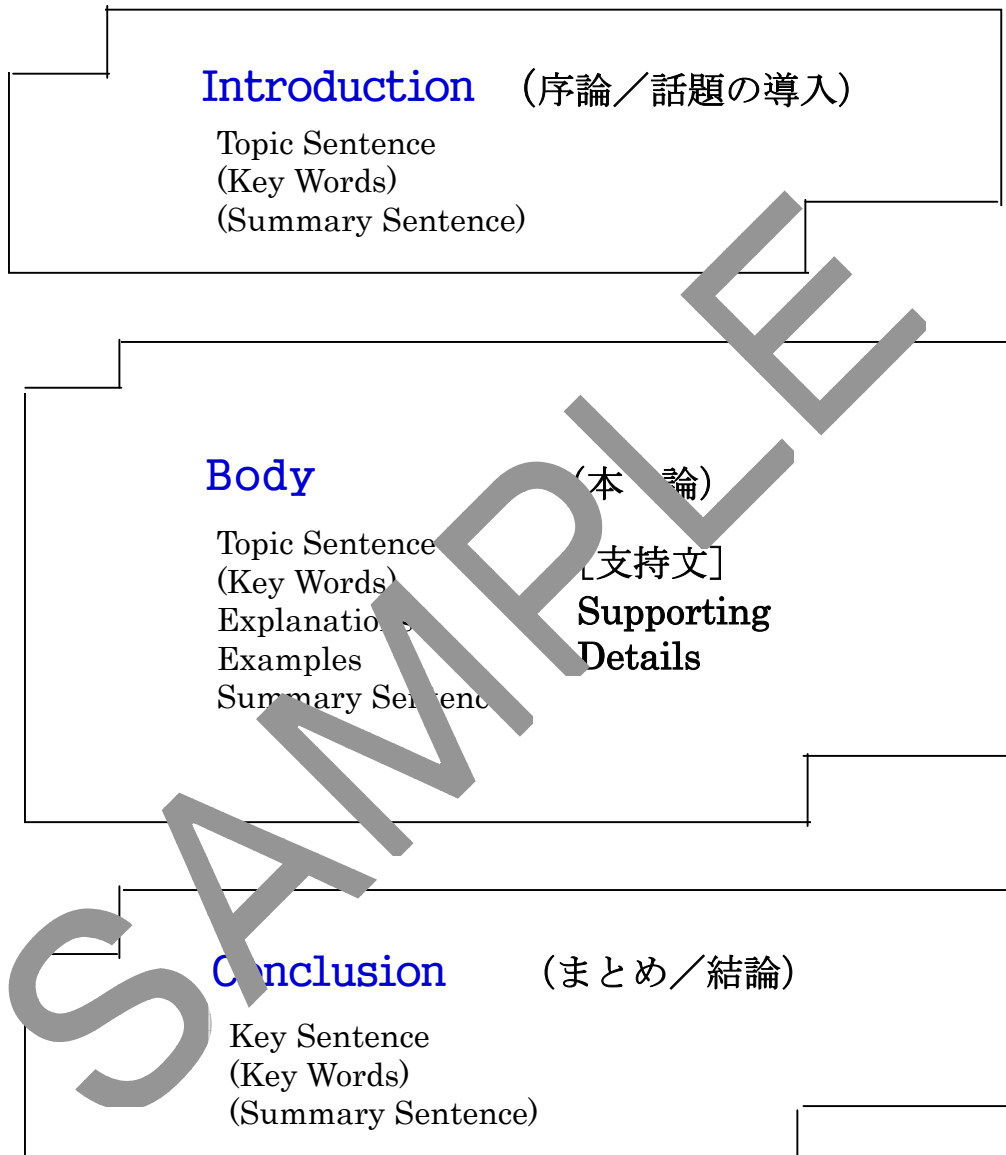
Introduction （序論／話題の導入）

Topic Sentence
(Key Words)
(Summary Sentence)

SAMPLE

Body （本 論）

Topic Sentence
(Key Words)
Explanatio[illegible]
Examples
Sum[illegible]mary Se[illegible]enc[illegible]

［支持文］
Supporting
Details

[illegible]onclusion （まとめ／結論）

Key Sentence
(Key Words)
(Summary Sentence)